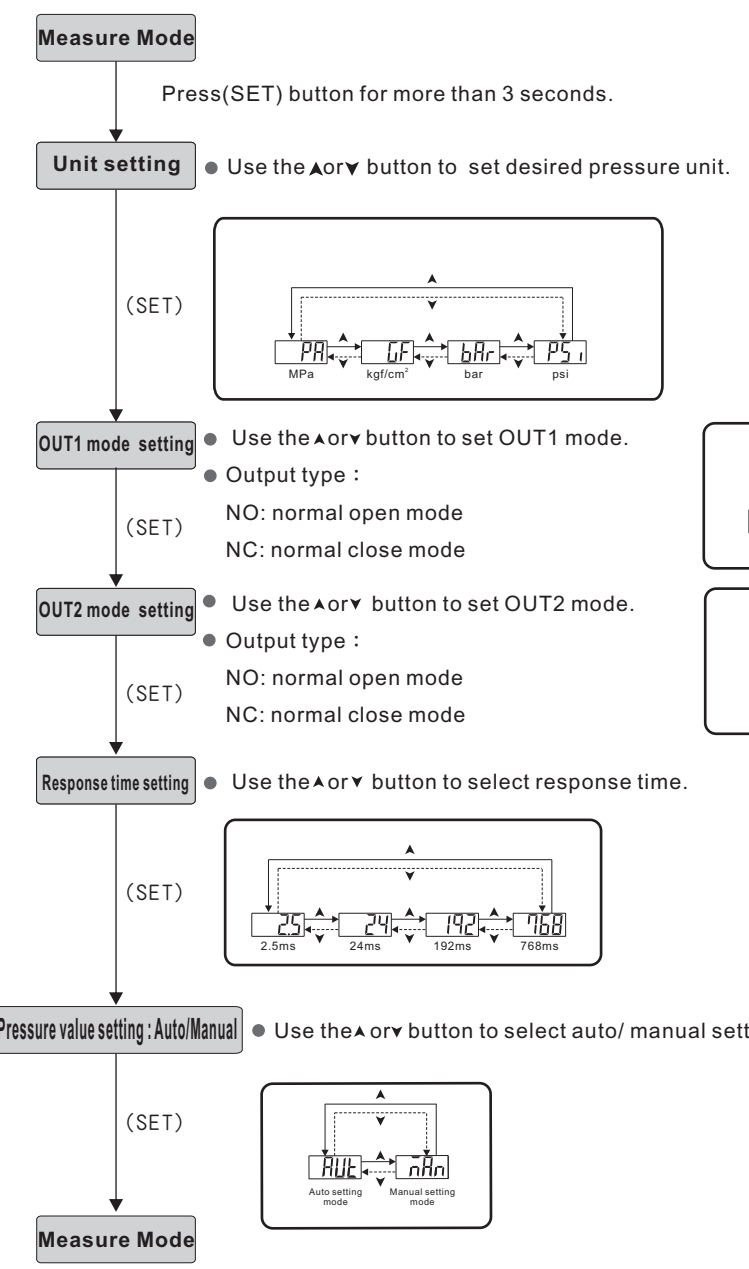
Measure Mode

Press(SET) button for more than 3 seconds.

Unit setting

Use the ▲or▼ button to set desired pressure unit.

(SET)

PA MPa
GF kgf/cm$^2$
bAr bar
PSı psi

OUT1 mode setting

Use the ▲or▼ button to set OUT1 mode.

Output type：

NO: normal open mode

NC: normal close mode

(SET)

OUT2 mode setting

Use the ▲or▼ button to set OUT2 mode.

Output type：

NO: normal open mode

NC: normal close mode

(SET)

Response time setting

Use the ▲or▼ button to select response time.

(SET)

2.5 2.5ms
24 24ms
192 192ms
768 768ms

Pressure value setting : Auto/Manual

Use the ▲ or▼ button to select auto/ manual sett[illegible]

(SET)

AUt Auto setting mode
nAn Manual setting mode

Measure Mode